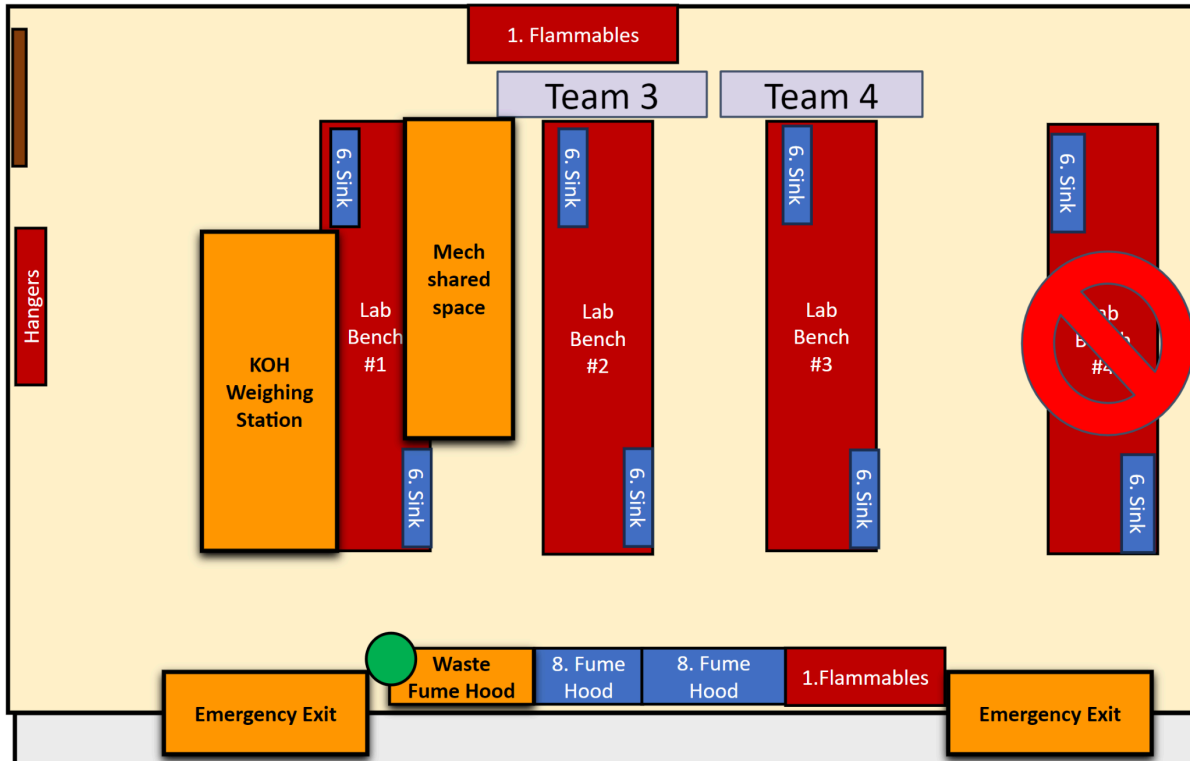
1. Flammables

Team 3

Team 4

Hangers

6. Sink

Mech shared space

6. Sink

6. Sink

6. Sink

KOH Weighing Station

Lab Bench #1

Lab Bench #2

Lab Bench #3

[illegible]b B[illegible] #4

6. Sink

6. Sink

6. Sink

6. Sink

Waste Fume Hood

8. Fume Hood

8. Fume Hood

1.Flammables

Emergency Exit

Emergency Exit